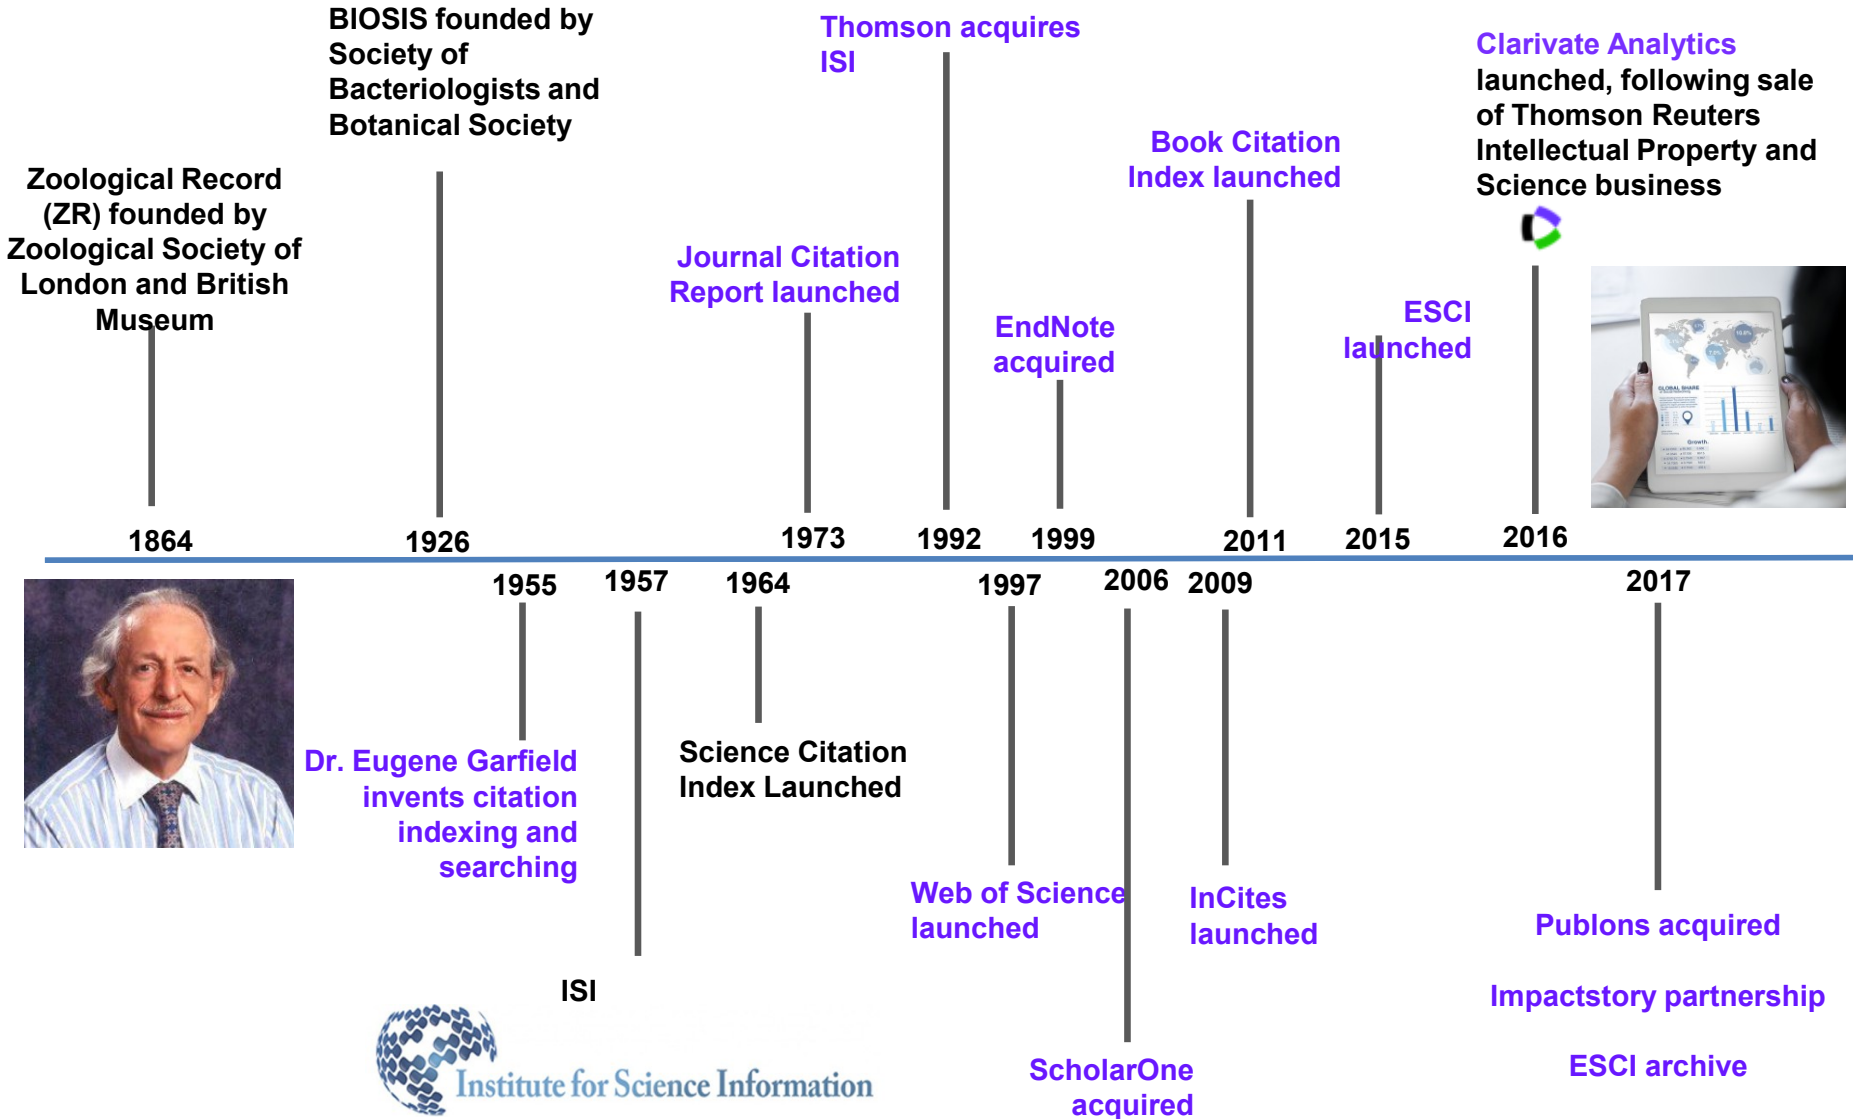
BIOSIS founded by Society of Bacteriologists and Botanical Society

Thomson acquires ISI

Clarivate Analytics launched, following sale of Thomson Reuters Intellectual Property and Science business

Zoological Record (ZR) founded by Zoological Society of London and British Museum

Book Citation Index launched

Journal Citation Report launched

EndNote acquired

ESCI launched

1864

1926

1973

1992

1999

2011

2015

2016

1955

1957

1964

1997

2006

2009

2017

Dr. Eugene Garfield invents citation indexing and searching

Science Citation Index Launched

Web of Science launched

InCites launched

Publons acquired

Impactstory partnership

ESCI archive

ISI

Institute for Science Information

ScholarOne acquired